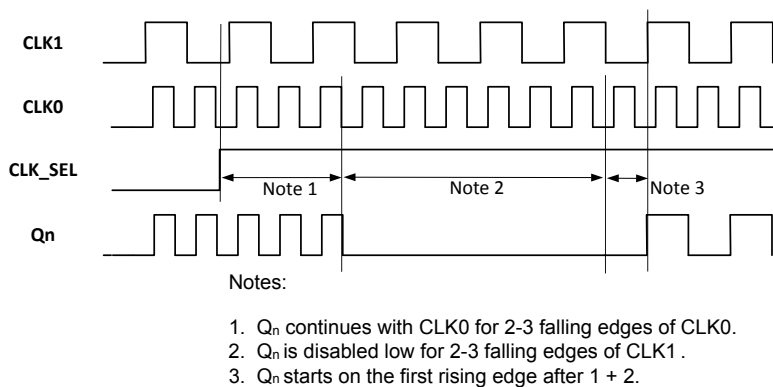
CLK1

CLK0

CLK_SEL

Qn

Note 1

Note 2

Note 3

Notes:

1. $Q_n$ continues with CLK0 for 2-3 falling edges of CLK0.
2. $Q_n$ is disabled low for 2-3 falling edges of CLK1 .
3. $Q_n$ starts on the first rising edge after 1 + 2.